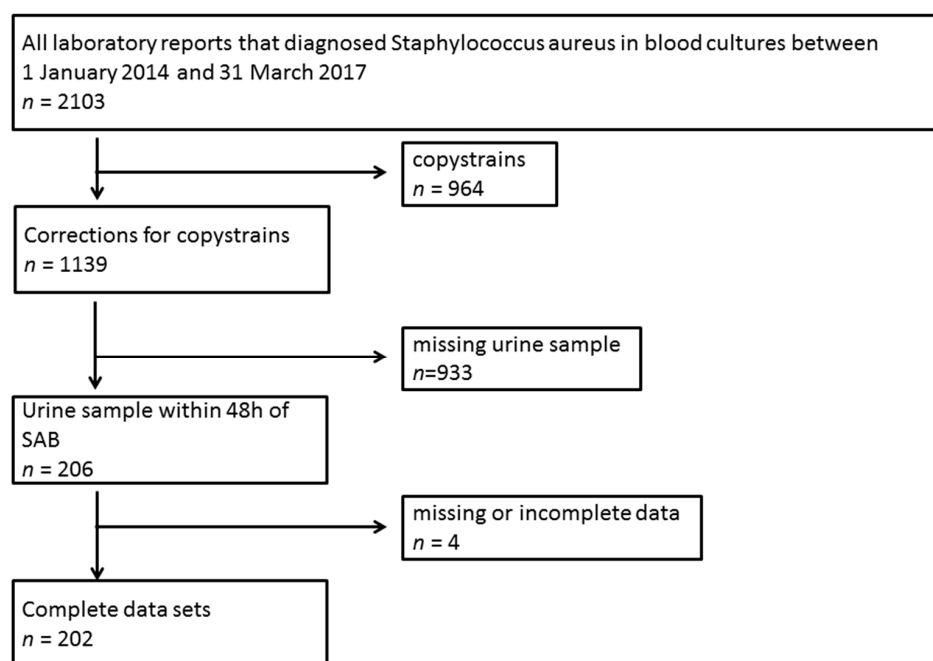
All laboratory reports that diagnosed Staphylococcus aureus in blood cultures between 1 January 2014 and 31 March 2017
$n$ = 2103

copystrains
$n$ = 964

Corrections for copystrains
$n$ = 1139

missing urine sample
$n$=933

Urine sample within 48h of SAB
$n$ = 206

missing or incomplete data
$n$ = 4

Complete data sets
$n$ = 202